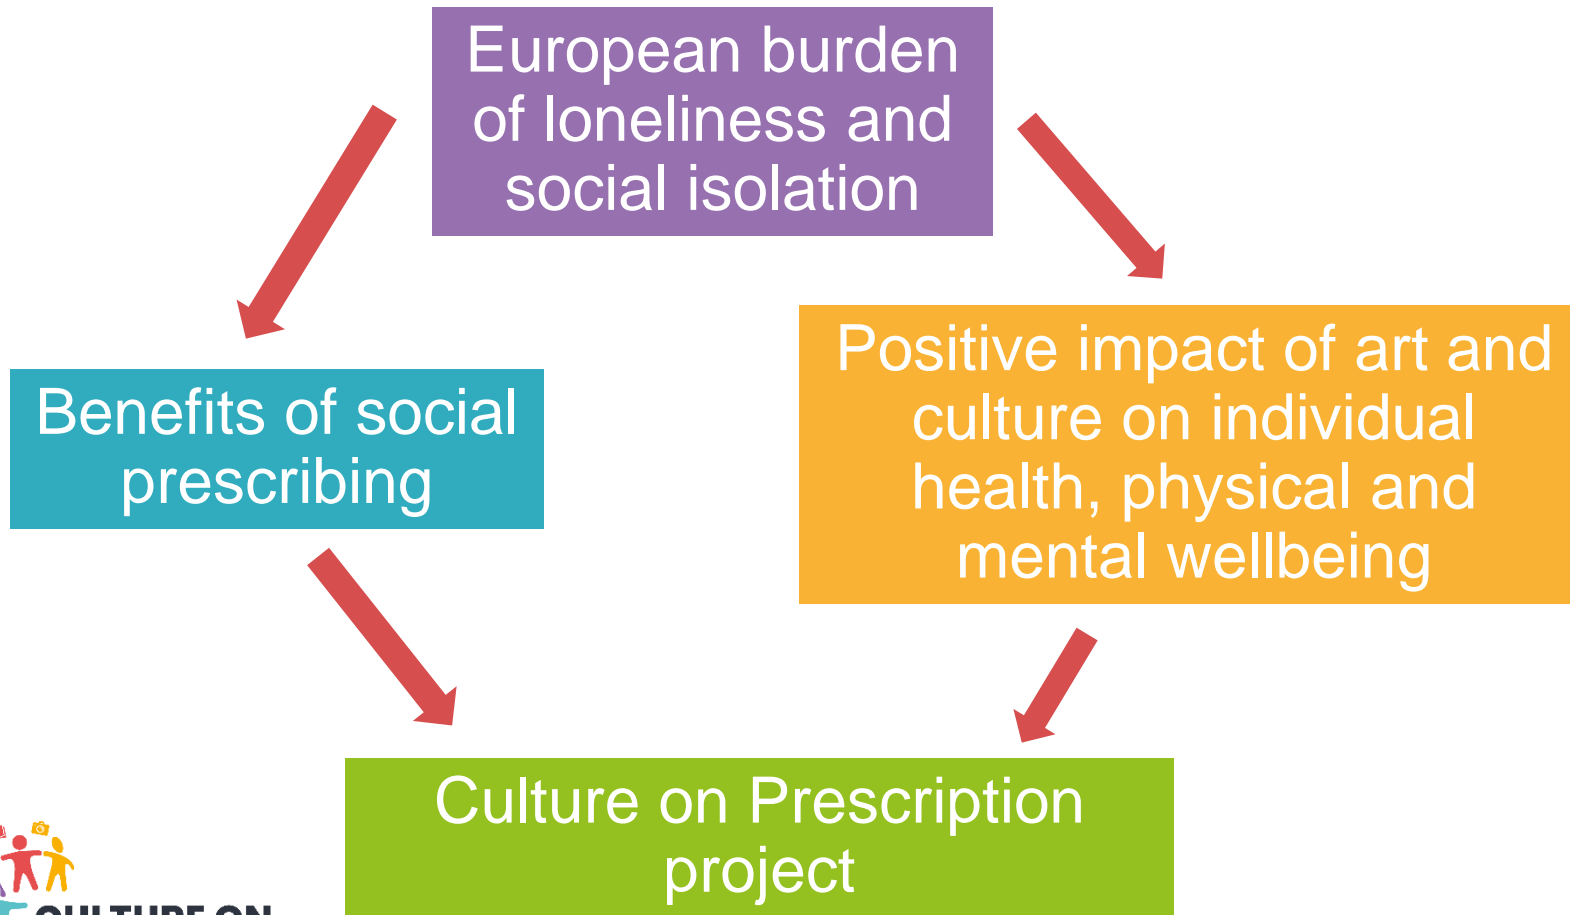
European burden of loneliness and social isolation

Benefits of social prescribing

Positive impact of art and culture on individual health, physical and mental wellbeing

Culture on Prescription project

CULTURE ON